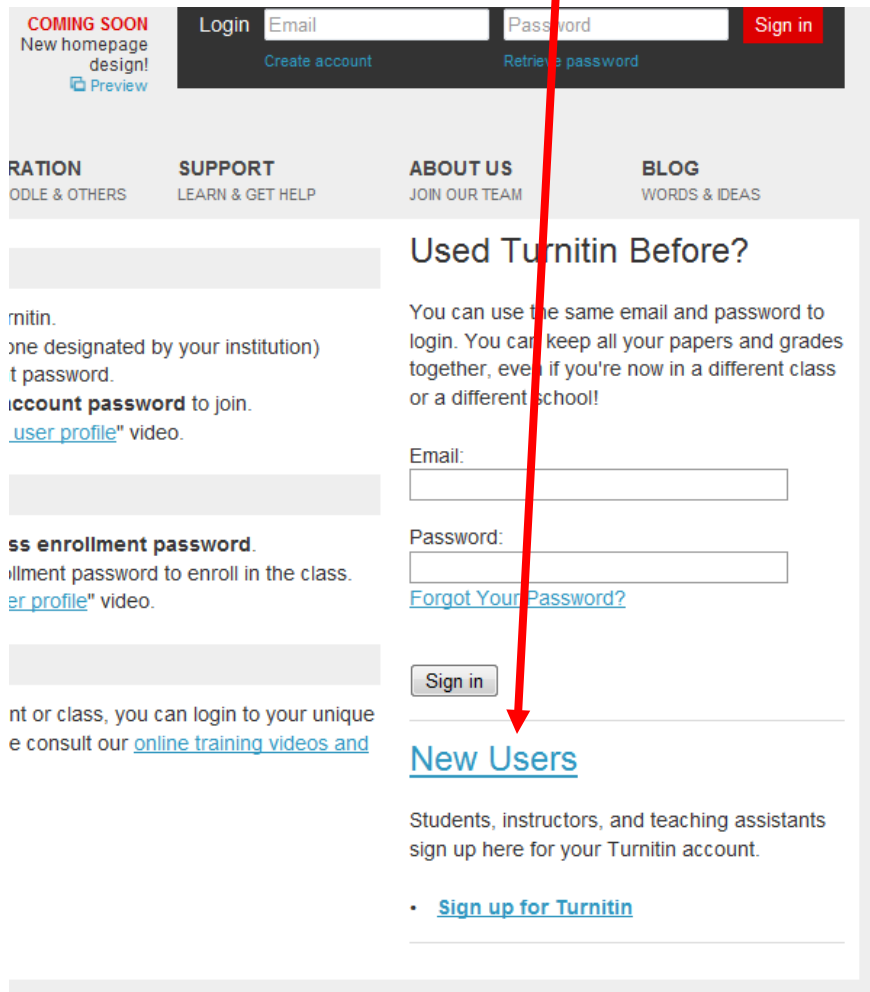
COMING SOON
New homepage design!
Preview

Login Email Password Sign in
Create account Retrieve password

RATION
ODLE & OTHERS

SUPPORT
LEARN & GET HELP

ABOUT US
JOIN OUR TEAM

BLOG
WORDS & IDEAS

rnitin.
one designated by your institution)
t password.
ccount password to join.
user profile" video.

ss enrollment password.
ollment password to enroll in the class.
er profile" video.

nt or class, you can login to your unique
e consult our online training videos and

Used Turnitin Before?

You can use the same email and password to login. You can keep all your papers and grades together, even if you're now in a different class or a different school!

Email:

Password:

Forgot Your Password?

Sign in

New Users

Students, instructors, and teaching assistants sign up here for your Turnitin account.

• Sign up for Turnitin